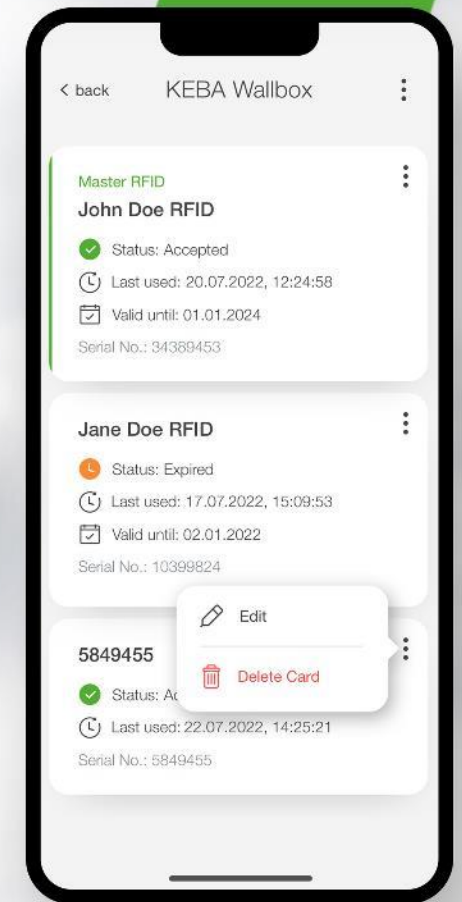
< back KEBA Wallbox

Master RFID
John Doe RFID
Status: Accepted
Last used: 20.07.2022, 12:24:58
Valid until: 01.01.2024
Serial No.: 34389453

Jane Doe RFID
Status: Expired
Last used: 17.07.2022, 15:09:53
Valid until: 02.01.2022
Serial No.: 10399824

Edit
Delete Card

5849455
Status: Ac
Last used: 22.07.2022, 14:25:21
Serial No.: 5849455